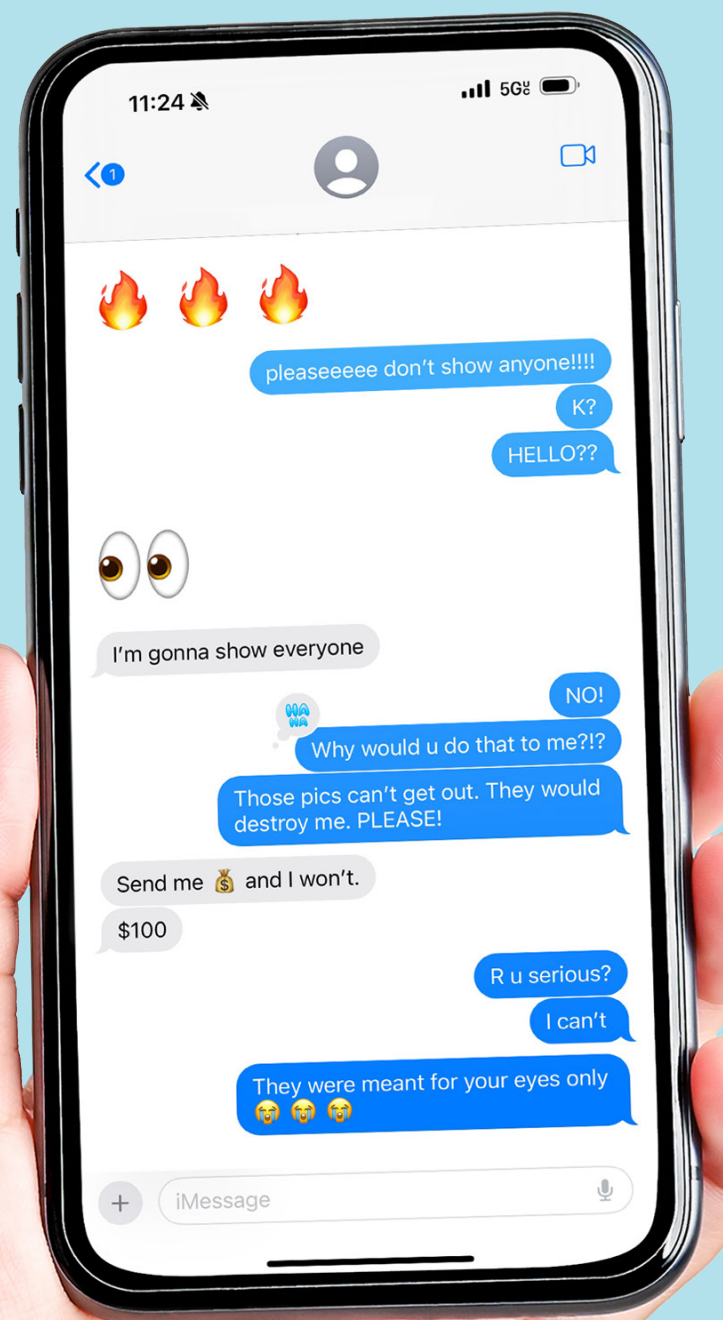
11:24

5G UC

1

🔥 🔥 🔥

pleaseeeee don't show anyone!!!!

K?

HELLO??

👀

I'm gonna show everyone

NO!

HA HA

Why would u do that to me?!?

Those pics can't get out. They would destroy me. PLEASE!

Send me 💰 and I won't.

$100

R u serious?

I can't

They were meant for your eyes only 😭 😭 😭

+

iMessage